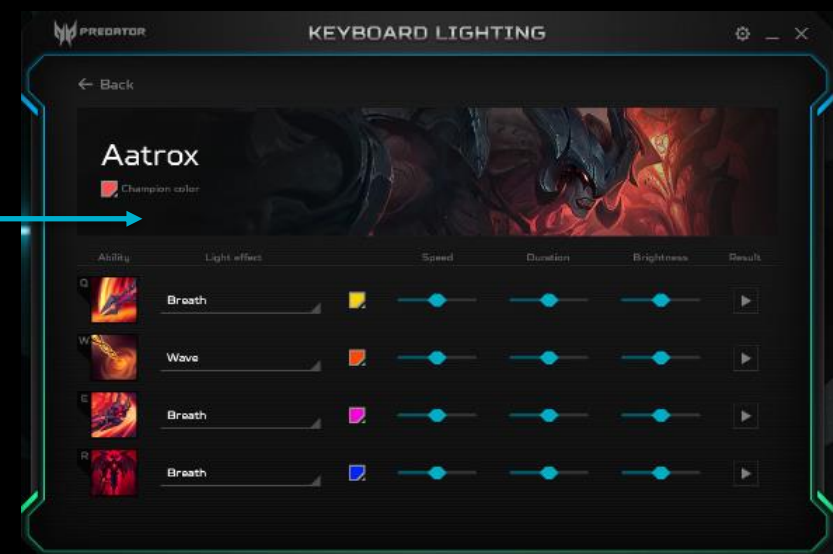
PREDATOR
KEYBOARD LIGHTING

← Back

Aatrox
Champion color

| Ability | Light effect | | Speed | Duration | Brightness | Result |
|---|---|---|---|---|---|---|
| Q | Breath | | | | | ▶ |
| W | Wave | | | | | ▶ |
| E | Breath | | | | | ▶ |
| R | Breath | | | | | ▶ |